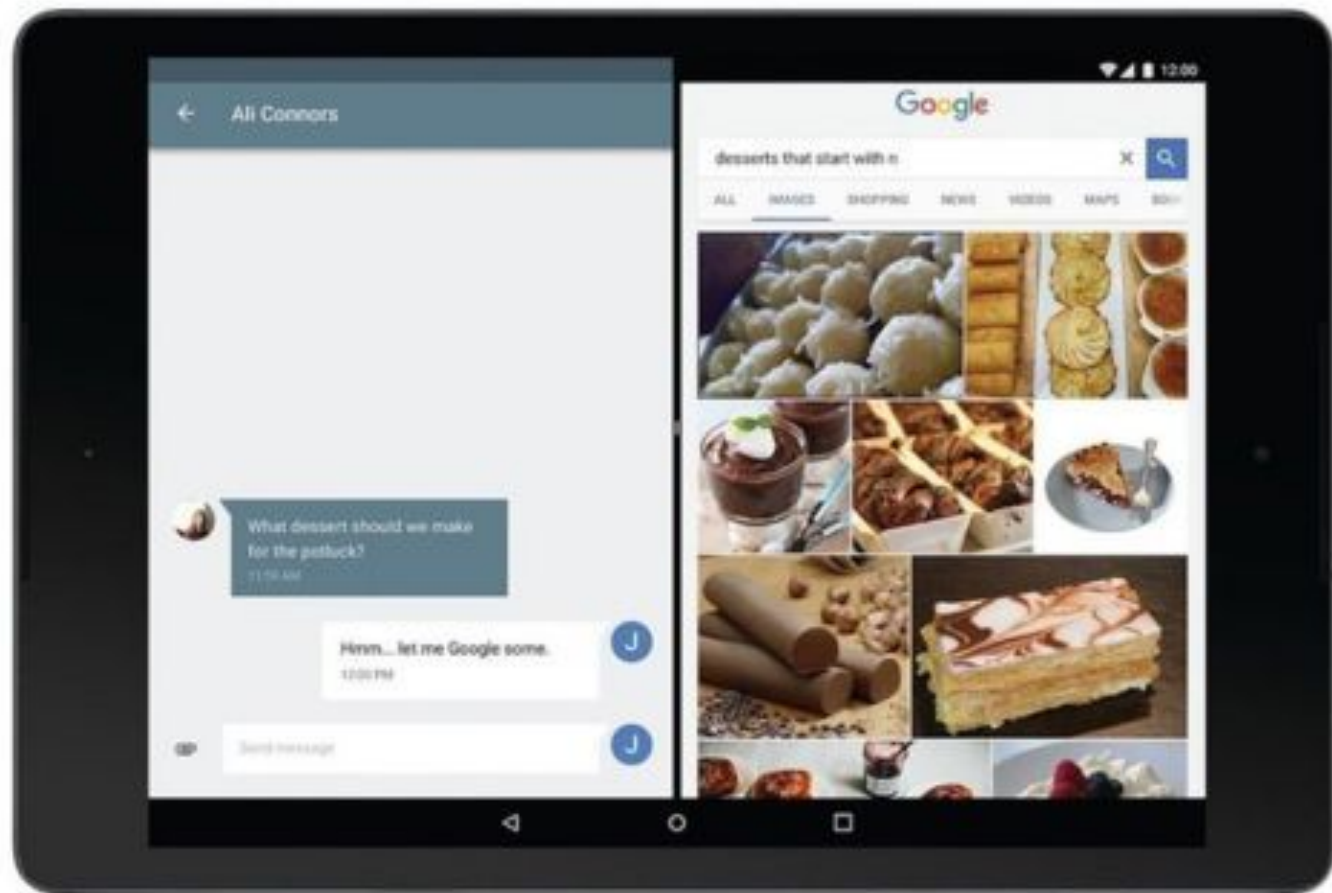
12:00

Ali Connors

What dessert should we make for the potluck?
11:59 AM

Hmm... let me Google some.
12:00 PM

J

Send message

J

Google

desserts that start with n

ALL IMAGES SHOPPING NEWS VIDEOS MAPS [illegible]